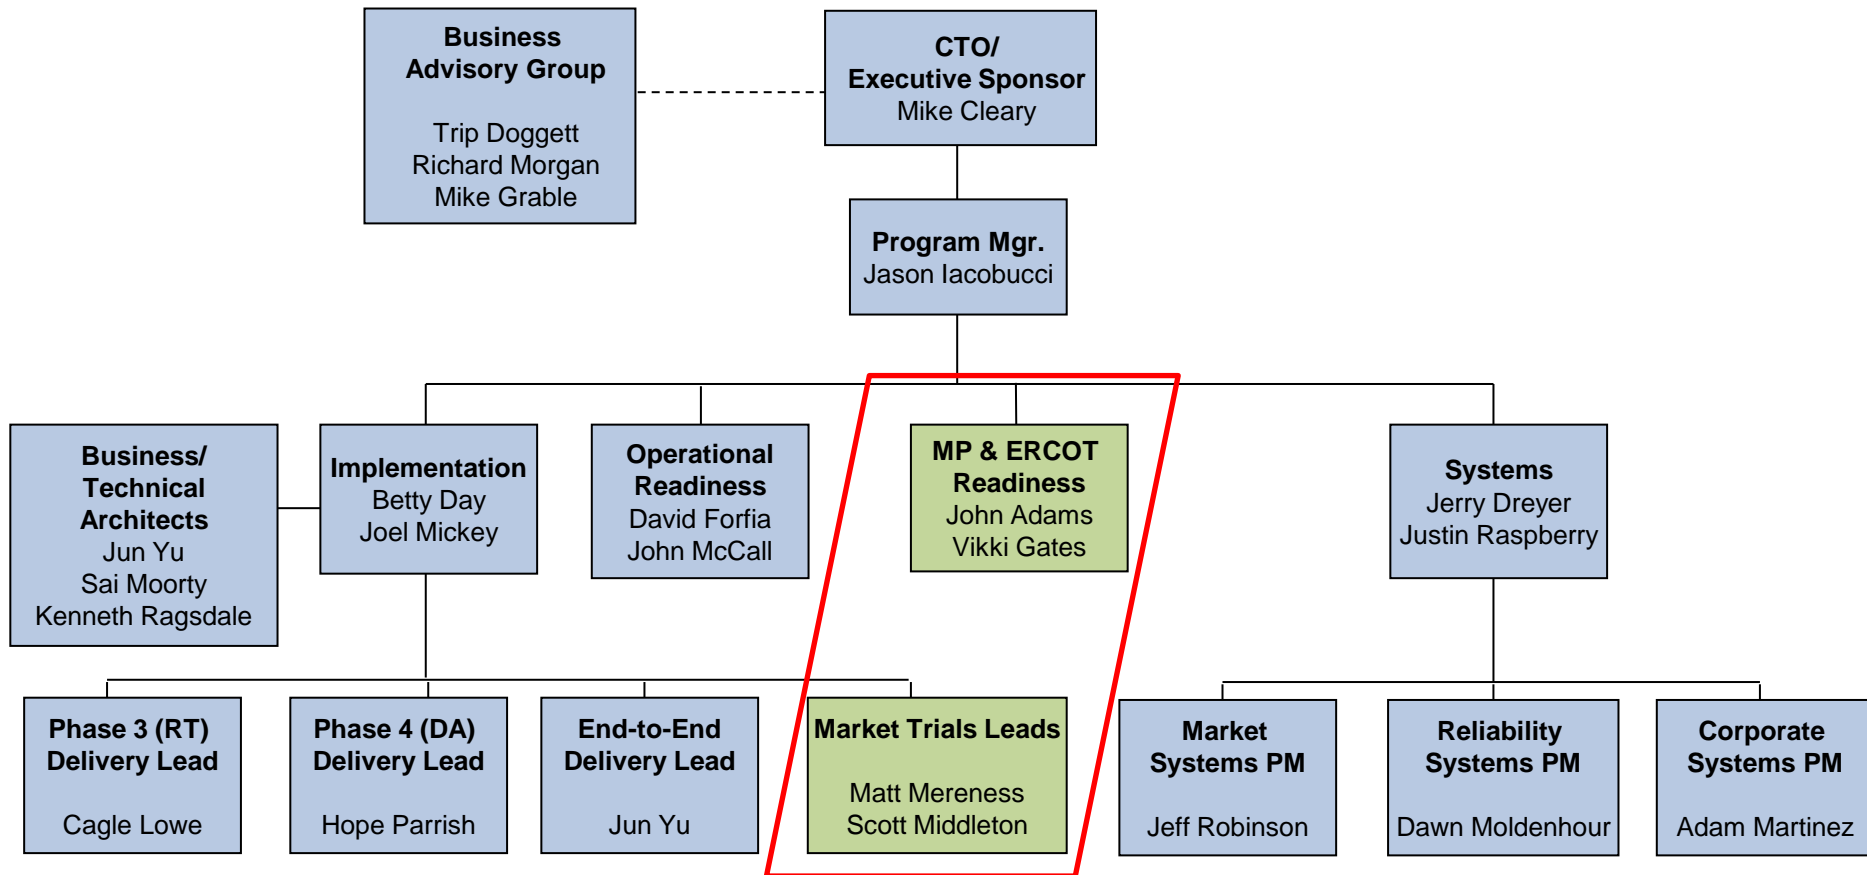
Business Advisory Group

Trip Doggett
Richard Morgan
Mike Grable

CTO/
Executive Sponsor
Mike Cleary

Program Mgr.
Jason Iacobucci

Business/
Technical
Architects
Jun Yu
Sai Moorty
Kenneth Ragsdale

Implementation
Betty Day
Joel Mickey

Operational Readiness
David Forfia
John McCall

MP & ERCOT Readiness
John Adams
Vikki Gates

Systems
Jerry Dreyer
Justin Raspberry

Phase 3 (RT)
Delivery Lead

Cagle Lowe

Phase 4 (DA)
Delivery Lead

Hope Parrish

End-to-End
Delivery Lead

Jun Yu

Market Trials Leads

Matt Mereness
Scott Middleton

Market
Systems PM

Jeff Robinson

Reliability
Systems PM

Dawn Moldenhour

Corporate
Systems PM

Adam Martinez